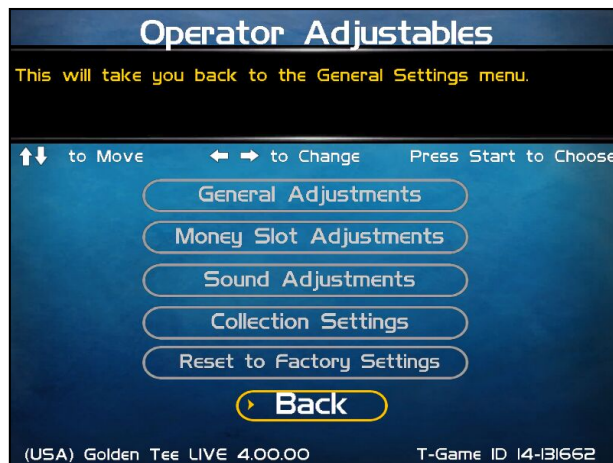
Operator Adjustables

This will take you back to the General Settings menu.

↑↓ to Move ← → to Change Press Start to Choose

General Adjustments

Money Slot Adjustments

Sound Adjustments

Collection Settings

Reset to Factory Settings

Back

(USA) Golden Tee LIVE 4.00.00 T-Game ID 14-131662